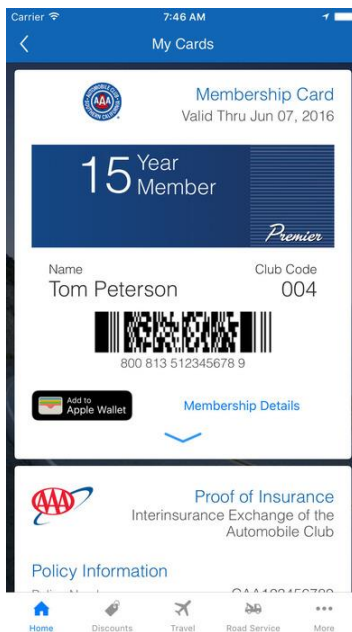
Carrier 7:46 AM

My Cards

AUTOMOBILE CLUB AAA SOUTHERN CALIFORNIA

Membership Card
Valid Thru Jun 07, 2016

15 Year Member

Premier

Name
Tom Peterson

Club Code
004

800 813 512345678 9

Add to Apple Wallet

Membership Details

AAA

Proof of Insurance
Interinsurance Exchange of the Automobile Club

Policy Information

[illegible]

Home Discounts Travel Road Service More